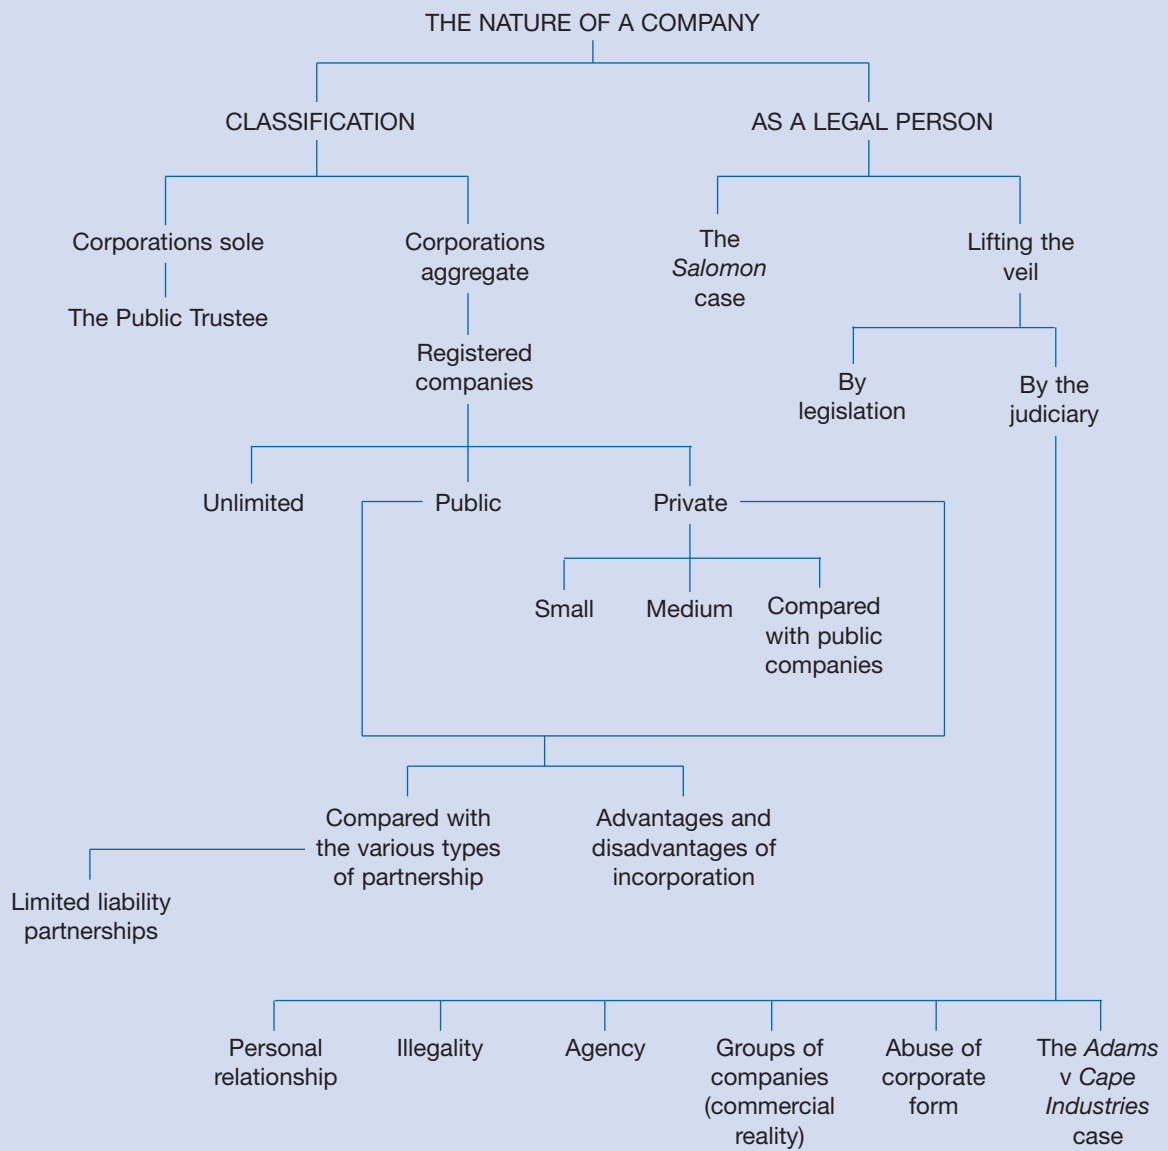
THE NATURE OF A COMPANY

CLASSIFICATION

AS A LEGAL PERSON

Corporations sole

The Public Trustee

Corporations aggregate

Registered companies

The *Salomon* case

Lifting the veil

By legislation

By the judiciary

Unlimited

Public

Private

Small

Medium

Compared with public companies

Compared with the various types of partnership

Advantages and disadvantages of incorporation

Limited liability partnerships

Personal relationship

Illegality

Agency

Groups of companies (commercial reality)

Abuse of corporate form

The *Adams* v *Cape Industries* case